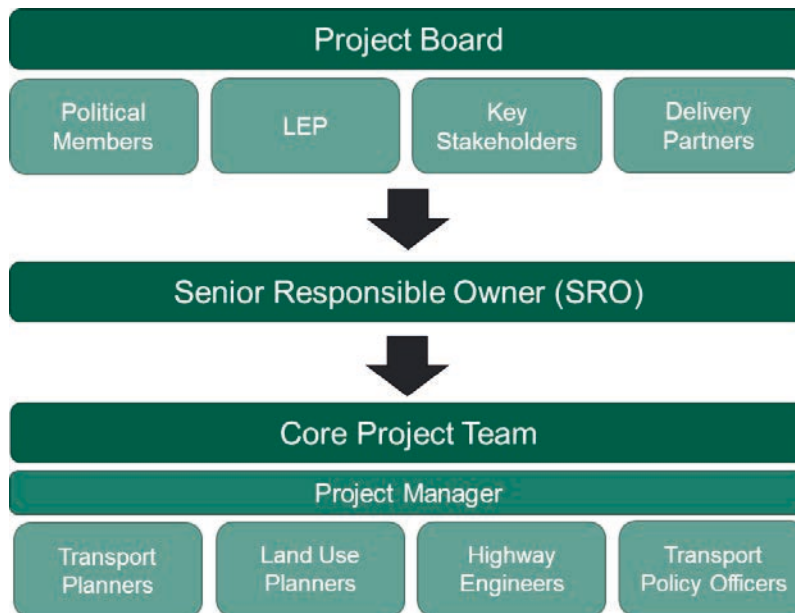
Project Board

Political Members

LEP

Key Stakeholders

Delivery Partners

Senior Responsible Owner (SRO)

Core Project Team

Project Manager

Transport Planners

Land Use Planners

Highway Engineers

Transport Policy Officers